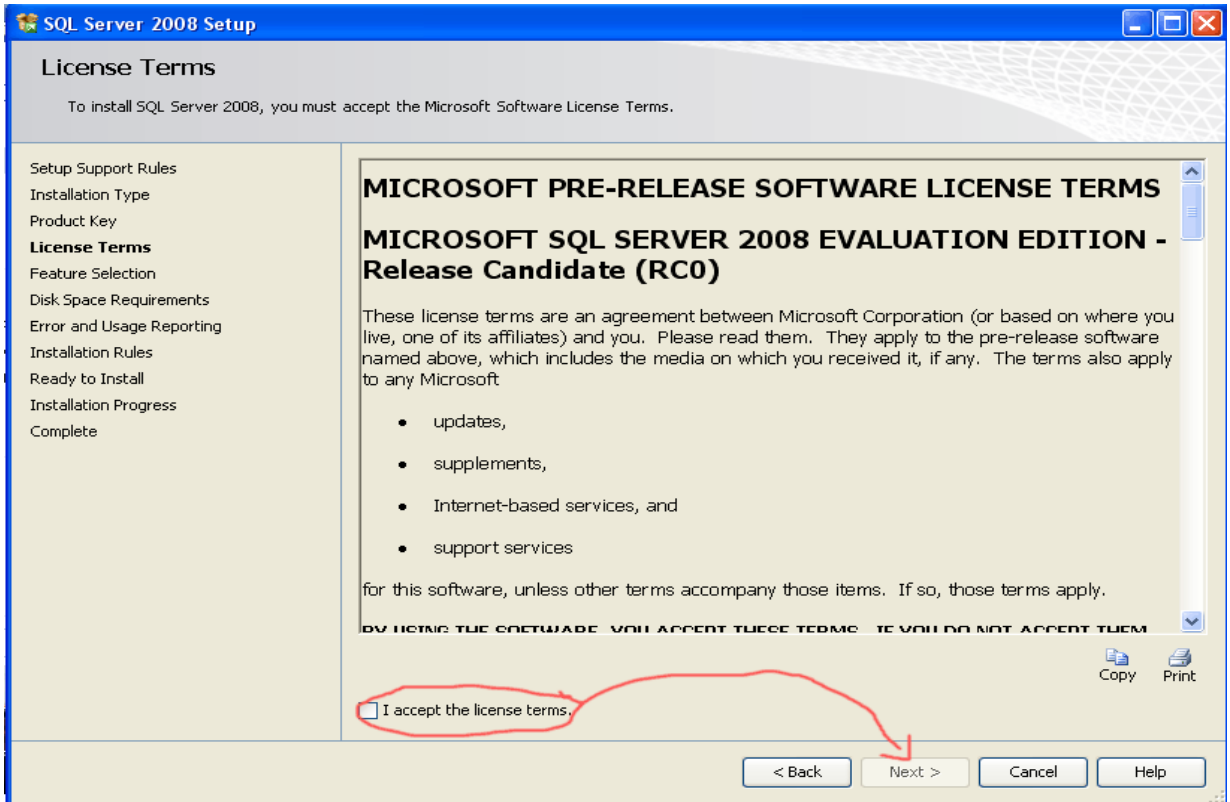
SQL Server 2008 Setup

License Terms

To install SQL Server 2008, you must accept the Microsoft Software License Terms.

Setup Support Rules
Installation Type
Product Key
License Terms
Feature Selection
Disk Space Requirements
Error and Usage Reporting
Installation Rules
Ready to Install
Installation Progress
Complete

MICROSOFT PRE-RELEASE SOFTWARE LICENSE TERMS

MICROSOFT SQL SERVER 2008 EVALUATION EDITION - Release Candidate (RC0)

These license terms are an agreement between Microsoft Corporation (or based on where you live, one of its affiliates) and you. Please read them. They apply to the pre-release software named above, which includes the media on which you received it, if any. The terms also apply to any Microsoft

• updates,
• supplements,
• Internet-based services, and
• support services

for this software, unless other terms accompany those items. If so, those terms apply.

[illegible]

Copy Print

I accept the license terms.

< Back Next > Cancel Help